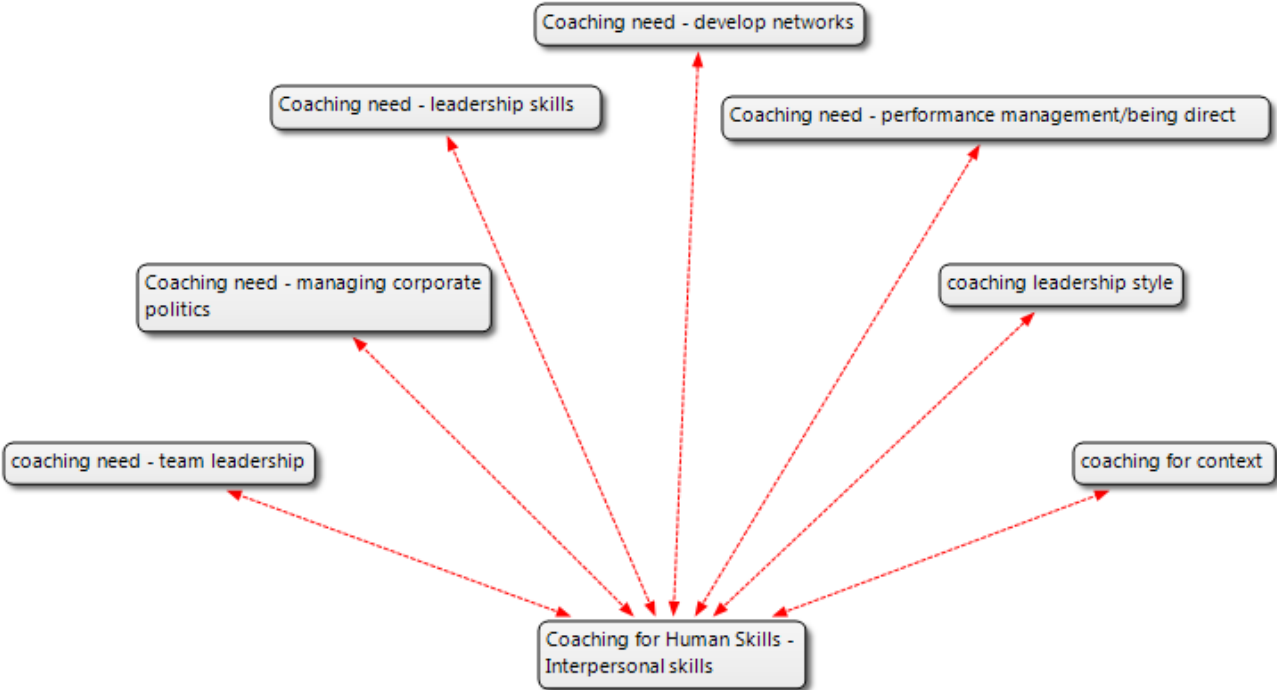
Coaching need - develop networks

Coaching need - leadership skills

Coaching need - performance management/being direct

Coaching need - managing corporate politics

coaching leadership style

coaching need - team leadership

coaching for context

Coaching for Human Skills - Interpersonal skills